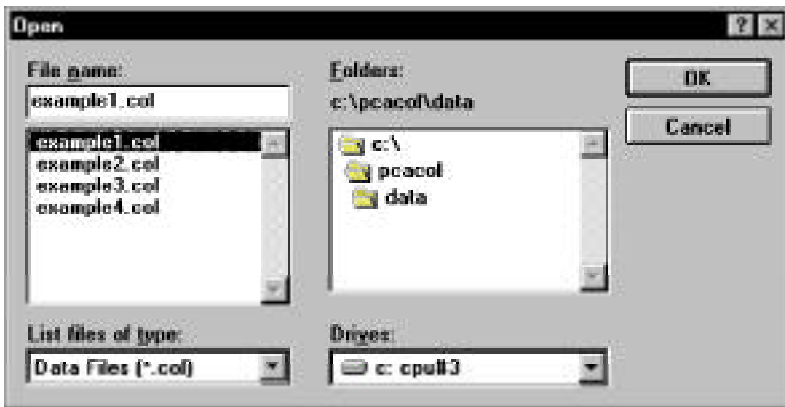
Open

?

File name:

example1.col

example1.col
example2.col
example3.col
example4.col

Folders:

c:\pcacol\data

c:\
pcacol
data

OK

Cancel

List files of type:

Data Files (*.col)

Drives:

c: cpu#3